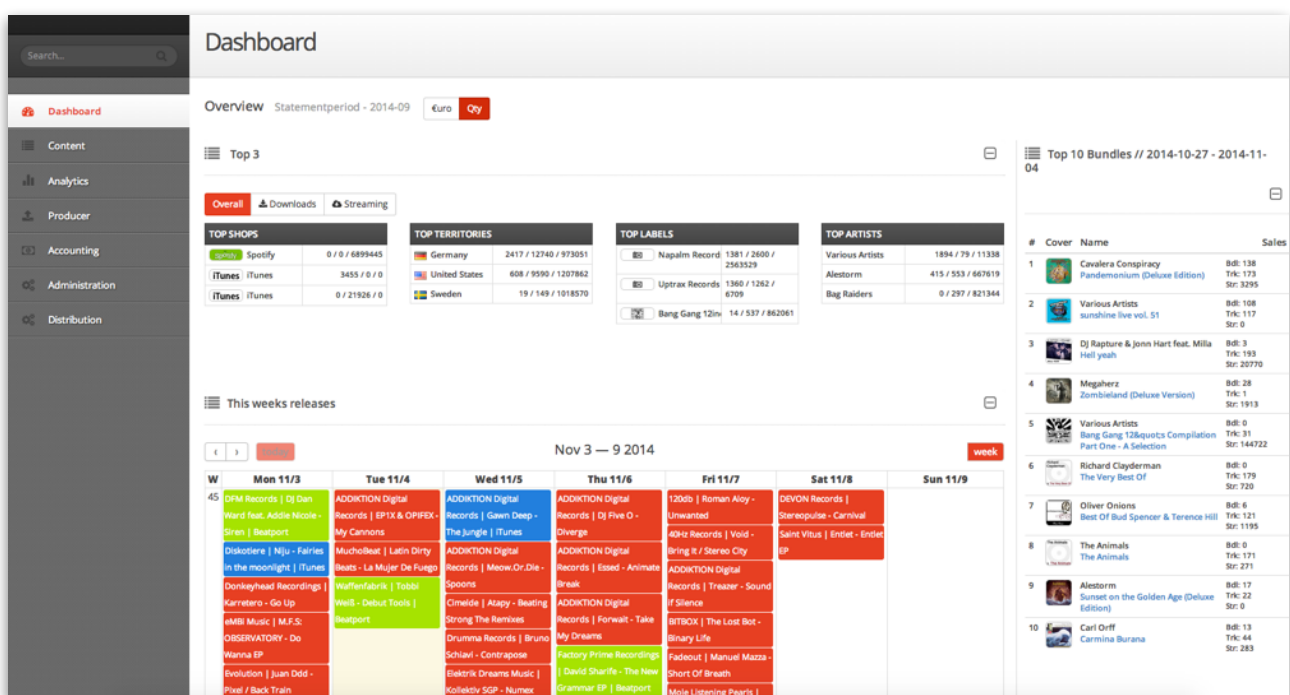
Search...

Dashboard
Content
Analytics
Producer
Accounting
Administration
Distribution

Dashboard

Overview Statementperiod - 2014-09 €uro Qty

Top 3

Overall Downloads Streaming

TOP SHOPS
| | |
|---|---|
| Spotify Spotify | 0 / 0 / 6899445 |
| iTunes iTunes | 3455 / 0 / 0 |
| iTunes iTunes | 0 / 21926 / 0 |

TOP TERRITORIES
| | |
|---|---|
| Germany | 2417 / 12740 / 973051 |
| United States | 608 / 9590 / 1207862 |
| Sweden | 19 / 149 / 1018570 |

TOP LABELS
| | |
|---|---|
| Napalm Records | 1381 / 2600 / 2563529 |
| Uptrax Records | 1360 / 1262 / 6709 |
| Bang Gang 12in | 14 / 537 / 862061 |

TOP ARTISTS
| | |
|---|---|
| Various Artists | 1894 / 79 / 11338 |
| Alestorm | 415 / 553 / 667619 |
| Bag Raiders | 0 / 297 / 821344 |

This weeks releases

‹ › today

Nov 3 — 9 2014

week

| W | Mon 11/3 | Tue 11/4 | Wed 11/5 | Thu 11/6 | Fri 11/7 | Sat 11/8 | Sun 11/9 |
|---|---|---|---|---|---|---|---|
| 45 | DFM Records \| Dj Dan Ward feat. Addie Nicole - Siren \| Beatport; Diskotiere \| Niju - Fairies in the moonlight \| iTunes; Donkeyhead Recordings \| Karretero - Go Up; eMBI Music \| M.F.S: OBSERVATORY - Do Wanna EP; Evolution \| Juan Ddd - Pixel / Back Train | ADDIKTION Digital Records \| EP1X & OPIFEX - My Cannons; MuchoBeat \| Latin Dirty Beats - La Mujer De Fuego; Waffenfabrik \| Tobbi Weiß - Debut Tools \| Beatport | ADDIKTION Digital Records \| Gawn Deep - The Jungle \| iTunes; ADDIKTION Digital Records \| Meow.Or.Die - Spoons; Cimelde \| Atapy - Beating Strong The Remixes; Drumma Records \| Bruno Schiavi - Contrapose; Elektrik Dreams Music \| Kollektiv SGP - Numex | ADDIKTION Digital Records \| DJ Five O - Diverge; ADDIKTION Digital Records \| Essed - Animate Break; ADDIKTION Digital Records \| Forwait - Take My Dreams; Factory Prime Recordings \| David Sharife - The New Grammar EP \| Beatport | 120db \| Roman Aloy - Unwanted; 40Hz Records \| Void - Bring It / Stereo City; ADDIKTION Digital Records \| Treazer - Sound If Silence; BITBOX \| The Lost Bot - Binary Life; Fadeout \| Manuel Mazza - Short Of Breath; Mole Listening Pearls \| | DEVON Records \| Stereopulse - Carnival; Saint Vitus \| Entlet - Entlet EP | |

Top 10 Bundles // 2014-10-27 - 2014-11-04

| # | Cover | Name | Sales |
|---|---|---|---|
| 1 | | Cavalera Conspiracy Pandemonium (Deluxe Edition) | Bdl: 138 Trk: 173 Str: 3295 |
| 2 | | Various Artists sunshine live vol. 51 | Bdl: 108 Trk: 117 Str: 0 |
| 3 | | DJ Rapture & Jonn Hart feat. Milla Hell yeah | Bdl: 3 Trk: 193 Str: 20770 |
| 4 | | Megaherz Zombieland (Deluxe Version) | Bdl: 28 Trk: 1 Str: 1913 |
| 5 | | Various Artists Bang Gang 12&quot;s Compilation Part One - A Selection | Bdl: 0 Trk: 31 Str: 144722 |
| 6 | | Richard Clayderman The Very Best Of | Bdl: 0 Trk: 179 Str: 720 |
| 7 | | Oliver Onions Best Of Bud Spencer & Terence Hill | Bdl: 6 Trk: 121 Str: 1195 |
| 8 | | The Animals The Animals | Bdl: 0 Trk: 171 Str: 271 |
| 9 | | Alestorm Sunset on the Golden Age (Deluxe Edition) | Bdl: 17 Trk: 22 Str: 0 |
| 10 | | Carl Orff Carmina Burana | Bdl: 13 Trk: 44 Str: 283 |